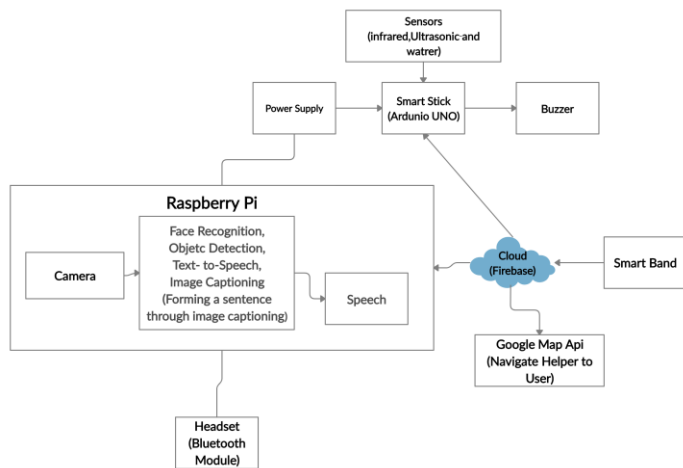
Sensors
(infrared,Ultrasonic and watrer)

Power Supply

Smart Stick
(Ardunio UNO)

Buzzer

Raspberry Pi

Camera

Face Recognition, Objetc Detection, Text- to-Speech, Image Captioning
(Forming a sentence through image captioning)

Speech

Cloud
(Firebase)

Smart Band

Google Map Api
(Navigate Helper to User)

Headset
(Bluetooth Module)